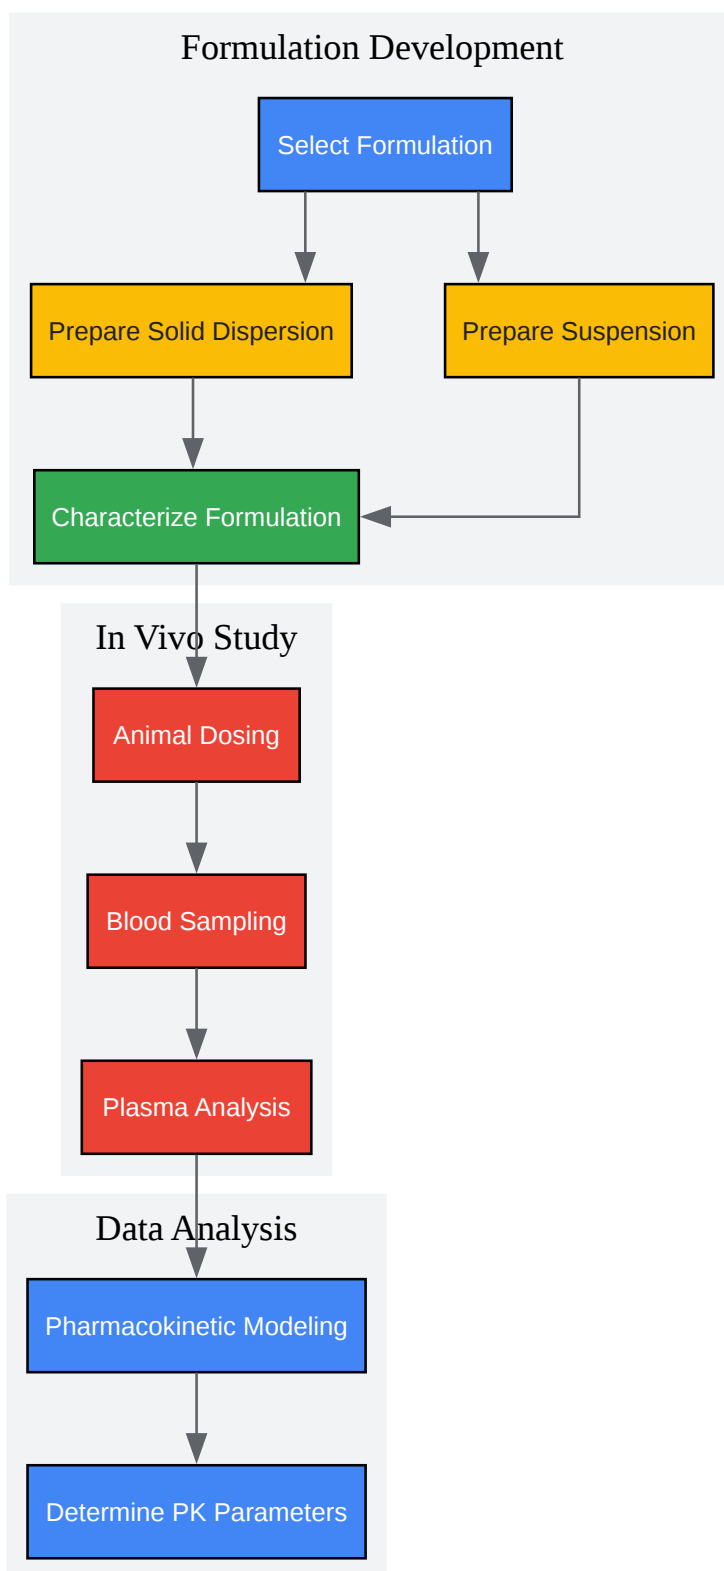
Formulation Development

Select Formulation

Prepare Solid Dispersion

Prepare Suspension

Characterize Formulation

In Vivo Study

Animal Dosing

Blood Sampling

Plasma Analysis

Data Analysis

Pharmacokinetic Modeling

Determine PK Parameters